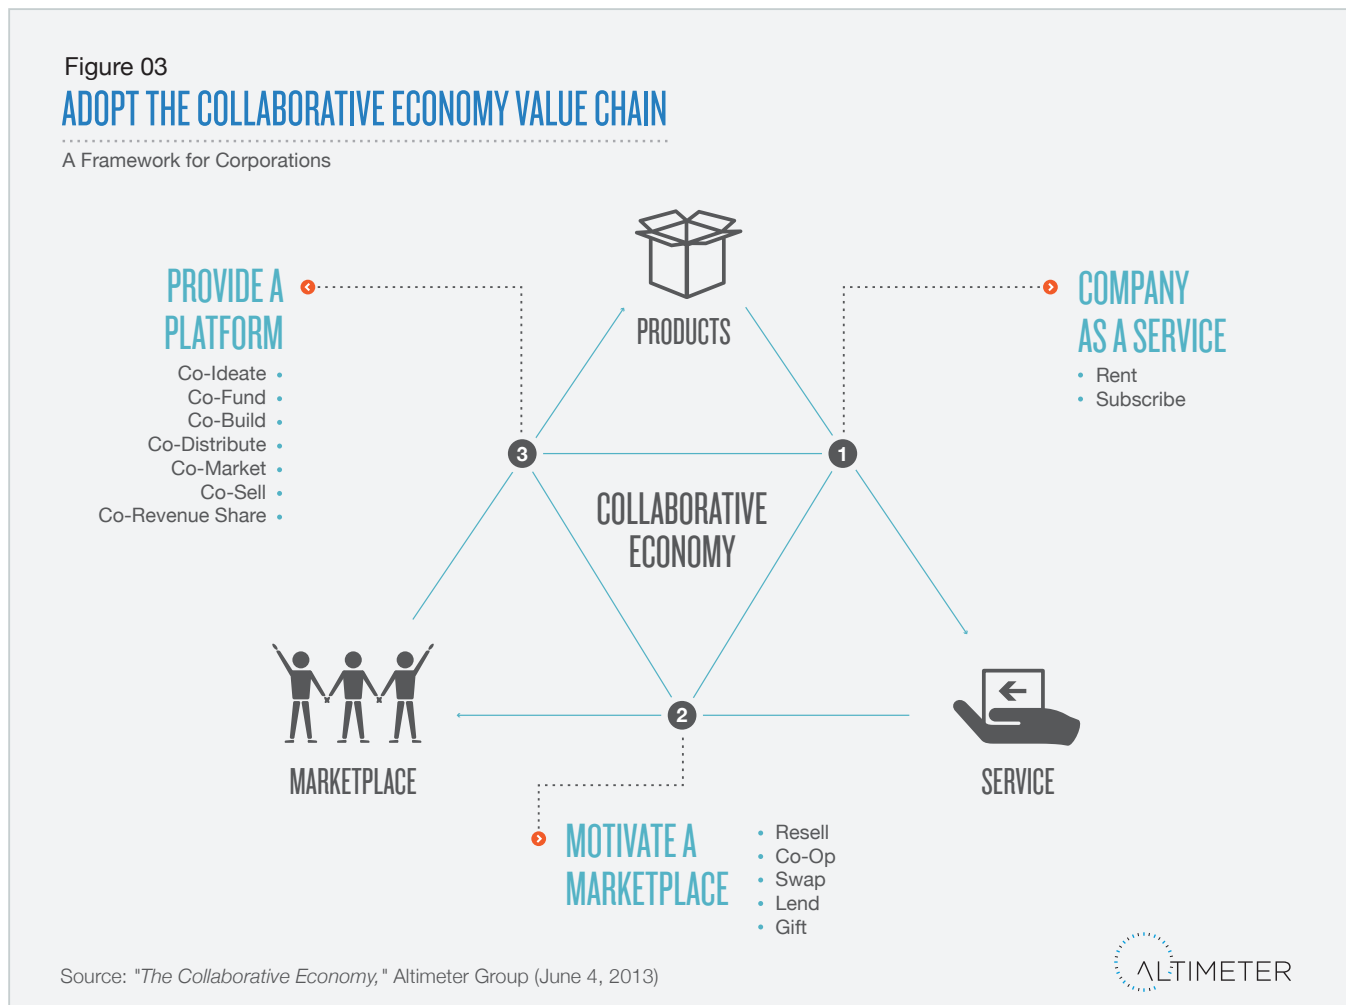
Figure 03
ADOPT THE COLLABORATIVE ECONOMY VALUE CHAIN
A Framework for Corporations

PROVIDE A PLATFORM
Co-Ideate
Co-Fund
Co-Build
Co-Distribute
Co-Market
Co-Sell
Co-Revenue Share

PRODUCTS

COMPANY AS A SERVICE
Rent
Subscribe

3
1
COLLABORATIVE ECONOMY
2

MARKETPLACE

SERVICE

MOTIVATE A MARKETPLACE
Resell
Co-Op
Swap
Lend
Gift

Source: "The Collaborative Economy," Altimeter Group (June 4, 2013)

ALTIMETER